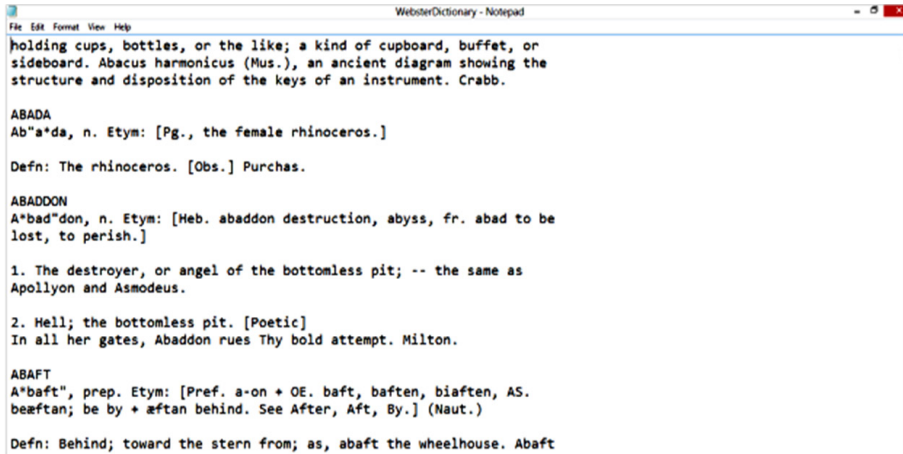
WebsterDictionary - Notepad

File Edit Format View Help

holding cups, bottles, or the like; a kind of cupboard, buffet, or sideboard. Abacus harmonicus (Mus.), an ancient diagram showing the structure and disposition of the keys of an instrument. Crabb.

ABADA
Ab"a*da, n. Etym: [Pg., the female rhinoceros.]

Defn: The rhinoceros. [Obs.] Purchas.

ABADDON
A*bad"don, n. Etym: [Heb. abaddon destruction, abyss, fr. abad to be lost, to perish.]

1. The destroyer, or angel of the bottomless pit; -- the same as Apollyon and Asmodeus.

2. Hell; the bottomless pit. [Poetic]
In all her gates, Abaddon rues Thy bold attempt. Milton.

ABAFT
A*baft", prep. Etym: [Pref. a-on + OE. baft, baften, biaften, AS. beæftan; be by + æftan behind. See After, Aft, By.] (Naut.)

Defn: Behind; toward the stern from; as, abaft the wheelhouse. Abaft